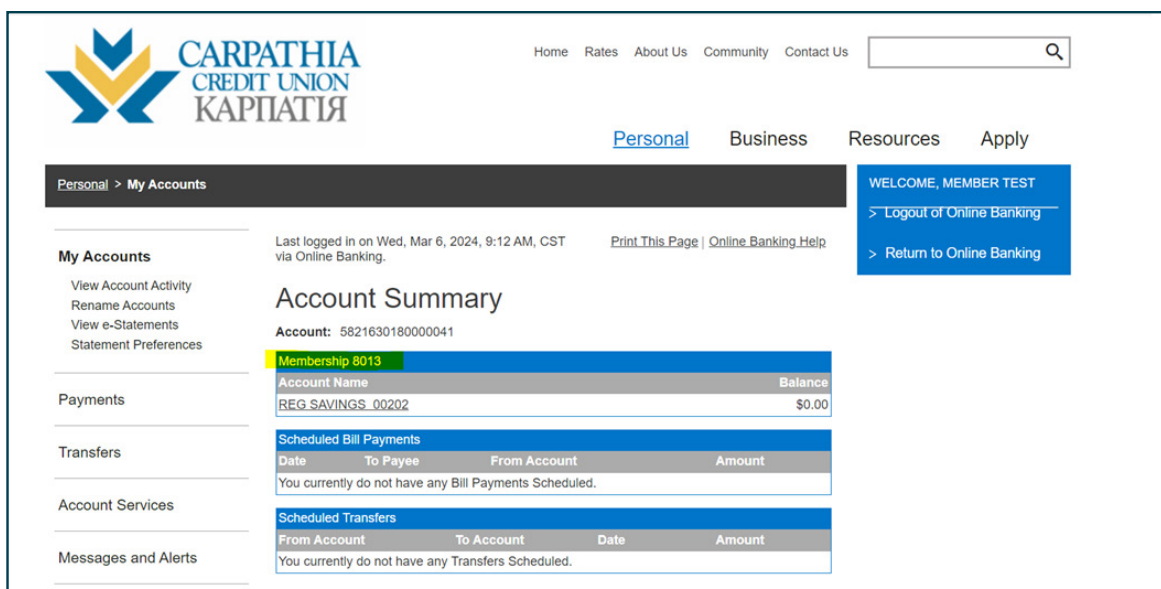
CARPATHIA
CREDIT UNION
КАРПАТІЯ

Home Rates About Us Community Contact Us

Personal Business Resources Apply

Personal > My Accounts

WELCOME, MEMBER TEST
> Logout of Online Banking
> Return to Online Banking

My Accounts
View Account Activity
Rename Accounts
View e-Statements
Statement Preferences

Payments

Transfers

Account Services

Messages and Alerts

Last logged in on Wed, Mar 6, 2024, 9:12 AM, CST via Online Banking.

Print This Page | Online Banking Help

Account Summary

Account: 5821630180000041

Membership 8013

| Account Name | Balance |
|---|---|
| REG SAVINGS 00202 | $0.00 |

Scheduled Bill Payments

| Date | To Payee | From Account | Amount |
|---|---|---|---|
| You currently do not have any Bill Payments Scheduled. | | | |

Scheduled Transfers

| From Account | To Account | Date | Amount |
|---|---|---|---|
| You currently do not have any Transfers Scheduled. | | | |